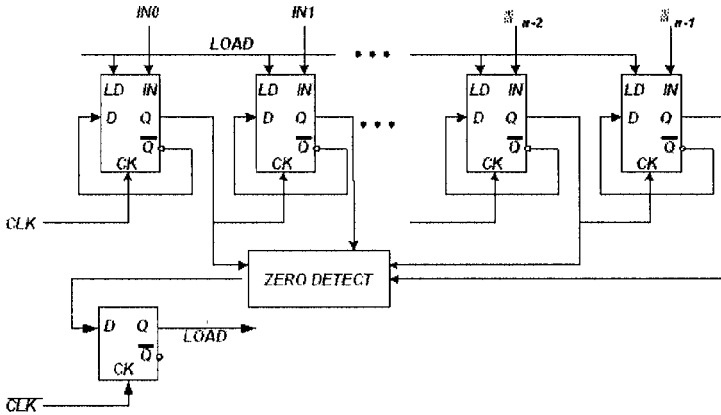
IN0
IN1
$IN_{n-2}$
$IN_{n-1}$
LOAD
• • •
LD IN
D Q
$\overline{Q}$
CK
LD IN
D Q
$\overline{Q}$
CK
• • •
LD IN
D Q
$\overline{Q}$
CK
LD IN
D Q
$\overline{Q}$
CK
CLK
ZERO DETECT
D Q
$\overline{Q}$
CK
LOAD
$\overline{CLK}$